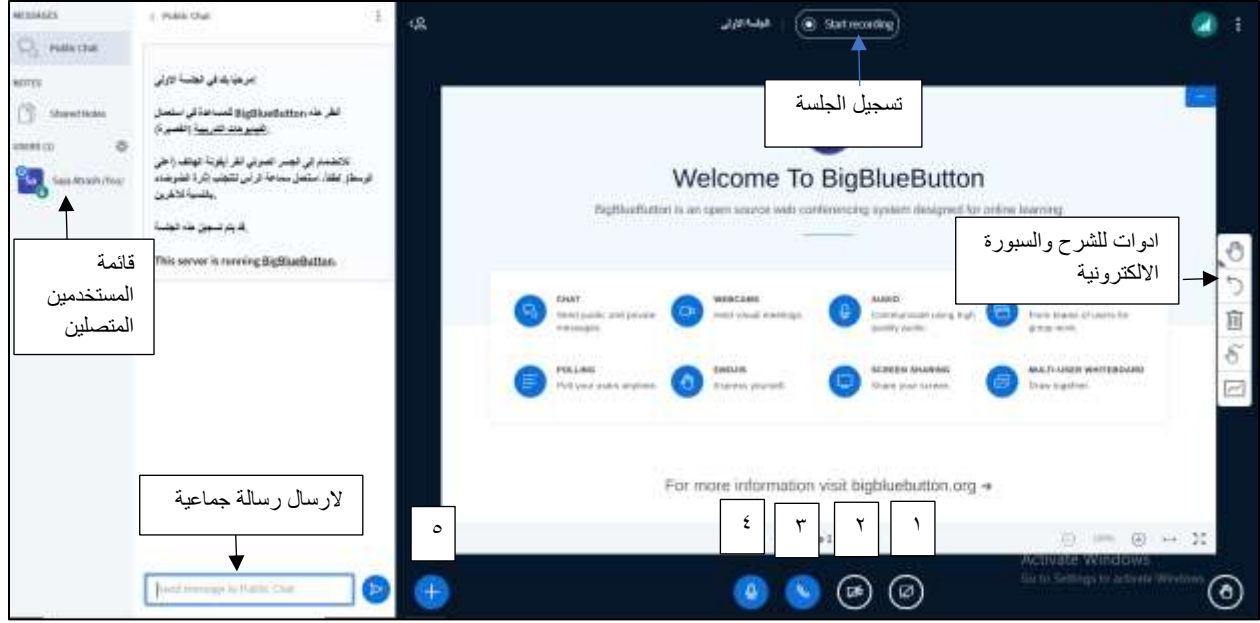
MESSAGES
Public Chat
NOTES
Shared Notes
USERS (1)
Saja Alsaab (You)

< Public Chat

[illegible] في الجلسة الاولى

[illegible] BigBlueButton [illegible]

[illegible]

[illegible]

This server is running BigBlueButton.

الجلسة الاولى
Start recording

تسجيل الجلسة

Welcome To BigBlueButton

BigBlueButton is an open source web conferencing system designed for online learning.

CHAT
Send public and private messages.

WEBCAMS
Hold visual meetings.

AUDIO
Communicate using high quality audio.

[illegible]
Form teams of users for group work.

POLLING
Poll your users anytime.

EMOJIS
Express yourself.

SCREEN SHARING
Share your screen.

MULTI-USER WHITEBOARD
Draw together.

For more information visit bigbluebutton.org →

ادوات للشرح والسبورة الالكترونية

قائمة المستخدمين المتصلين

لارسال رسالة جماعية

Send message to Public Chat

٥
٤
٣
٢
١

Activate Windows
Go to Settings to activate Windows.